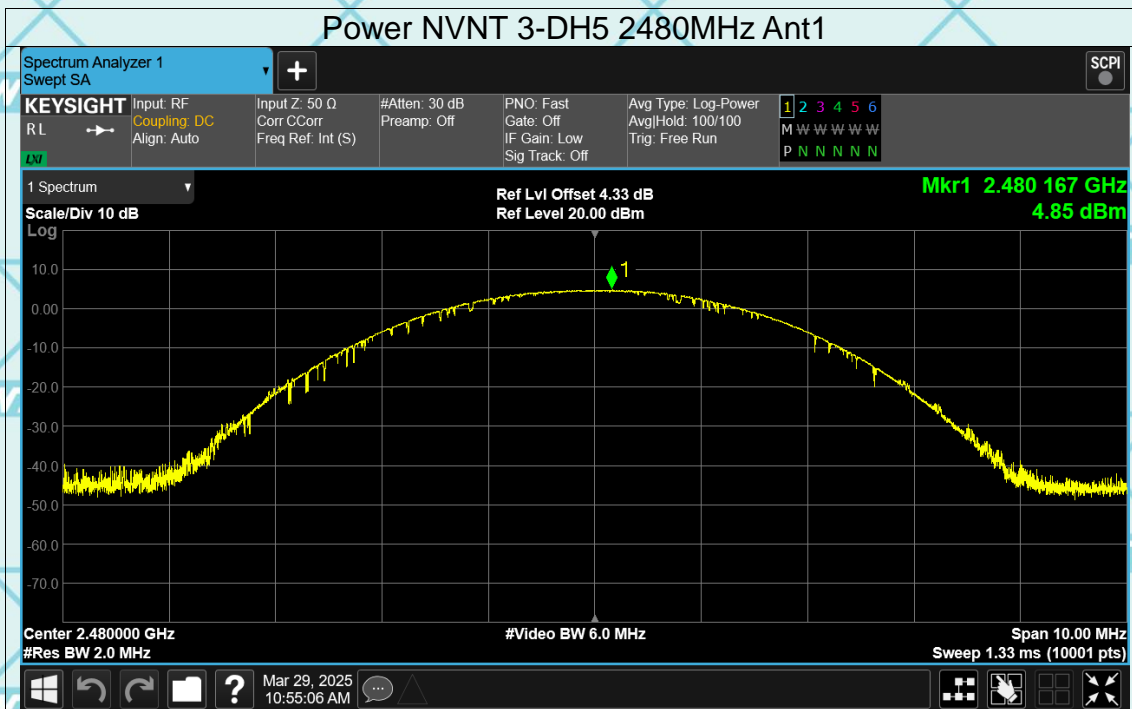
Power NVNT 3-DH5 2480MHz Ant1

Spectrum Analyzer 1
Swept SA

SCPI

KEYSIGHT
RL
LXI

Input: RF
Coupling: DC
Align: Auto

Input Z: 50 Ω
Corr CCorr
Freq Ref: Int (S)

#Atten: 30 dB
Preamp: Off

PNO: Fast
Gate: Off
IF Gain: Low
Sig Track: Off

Avg Type: Log-Power
Avg|Hold: 100/100
Trig: Free Run

1 2 3 4 5 6
M W W W W W
P N N N N N

1 Spectrum

Scale/Div 10 dB
Log

Ref Lvl Offset 4.33 dB
Ref Level 20.00 dBm

Mkr1 2.480 167 GHz
4.85 dBm

10.0
0.00
-10.0
-20.0
-30.0
-40.0
-50.0
-60.0
-70.0

1

Center 2.480000 GHz
#Res BW 2.0 MHz

#Video BW 6.0 MHz

Span 10.00 MHz
Sweep 1.33 ms (10001 pts)

Mar 29, 2025
10:55:06 AM